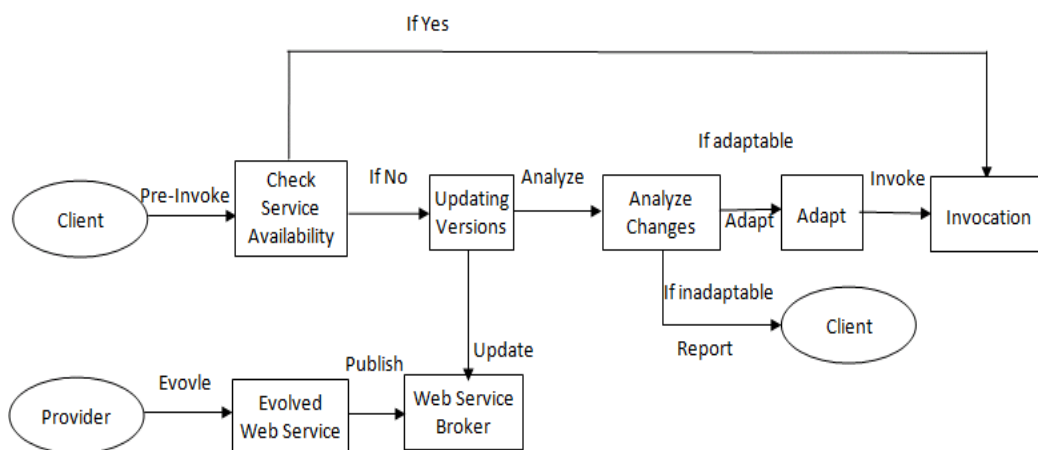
If Yes

Client

Pre-Invoke

Check Service Availability

If No

Updating Versions

Analyze

Analyze Changes

If adaptable

Adapt

Adapt

Invoke

Invocation

If inadaptable

Client

Report

Update

Provider

Evovle

Evolved Web Service

Publish

Web Service Broker